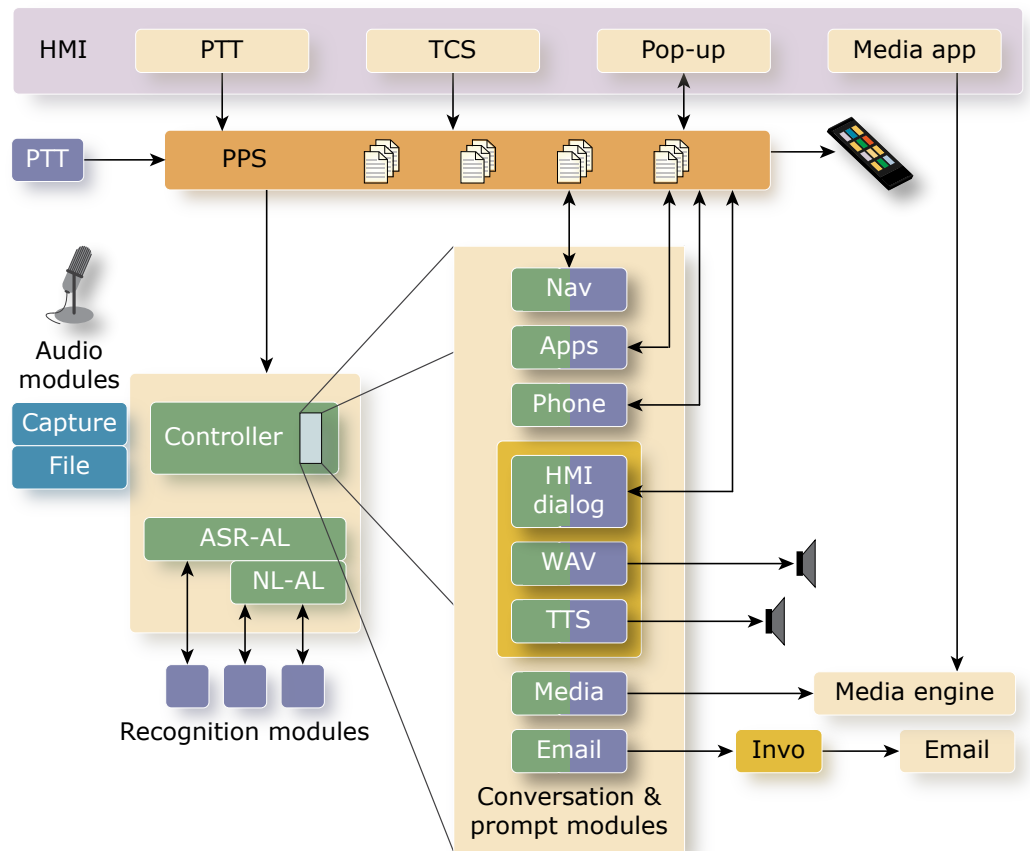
HMI
PTT
TCS
Pop-up
Media app
PTT
PPS
Audio modules
Capture
File
Controller
ASR-AL
NL-AL
Recognition modules
Nav
Apps
Phone
HMI dialog
WAV
TTS
Media
Email
Conversation & prompt modules
Media engine
Invo
Email